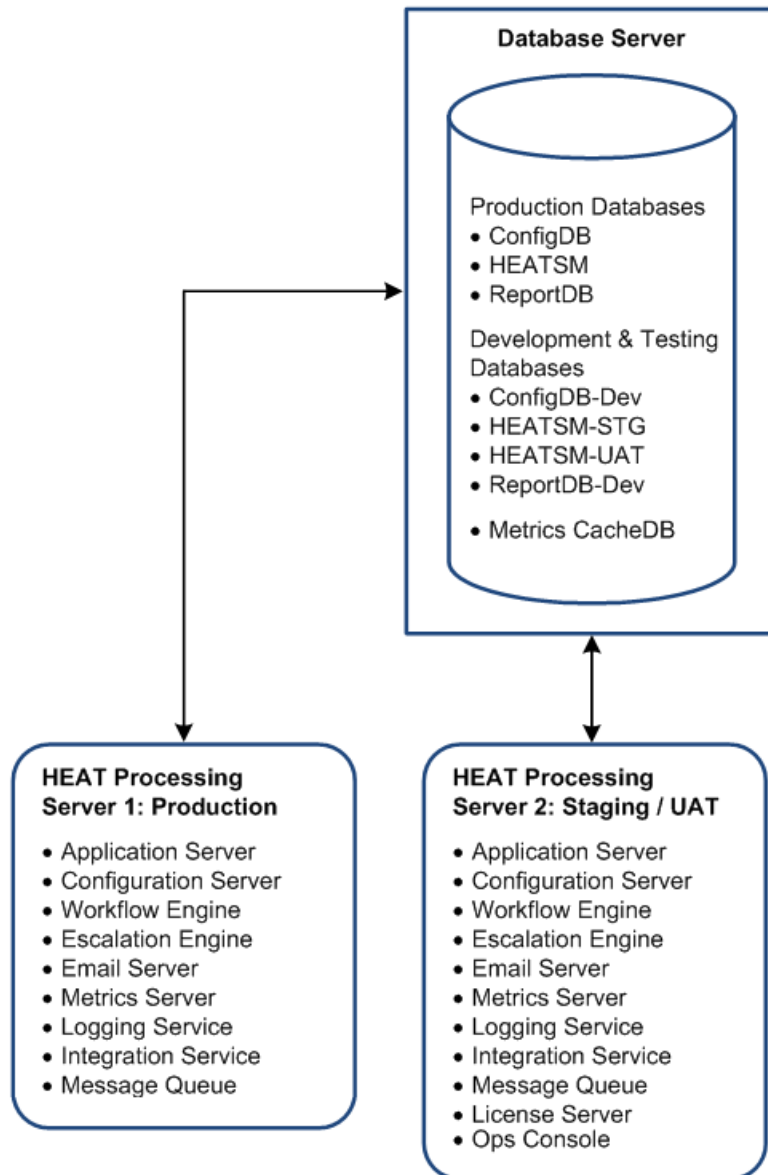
Database Server

Production Databases
• ConfigDB
• HEATSM
• ReportDB

Development & Testing Databases
• ConfigDB-Dev
• HEATSM-STG
• HEATSM-UAT
• ReportDB-Dev

• Metrics CacheDB

HEAT Processing Server 1: Production
• Application Server
• Configuration Server
• Workflow Engine
• Escalation Engine
• Email Server
• Metrics Server
• Logging Service
• Integration Service
• Message Queue

HEAT Processing Server 2: Staging / UAT
• Application Server
• Configuration Server
• Workflow Engine
• Escalation Engine
• Email Server
• Metrics Server
• Logging Service
• Integration Service
• Message Queue
• License Server
• Ops Console